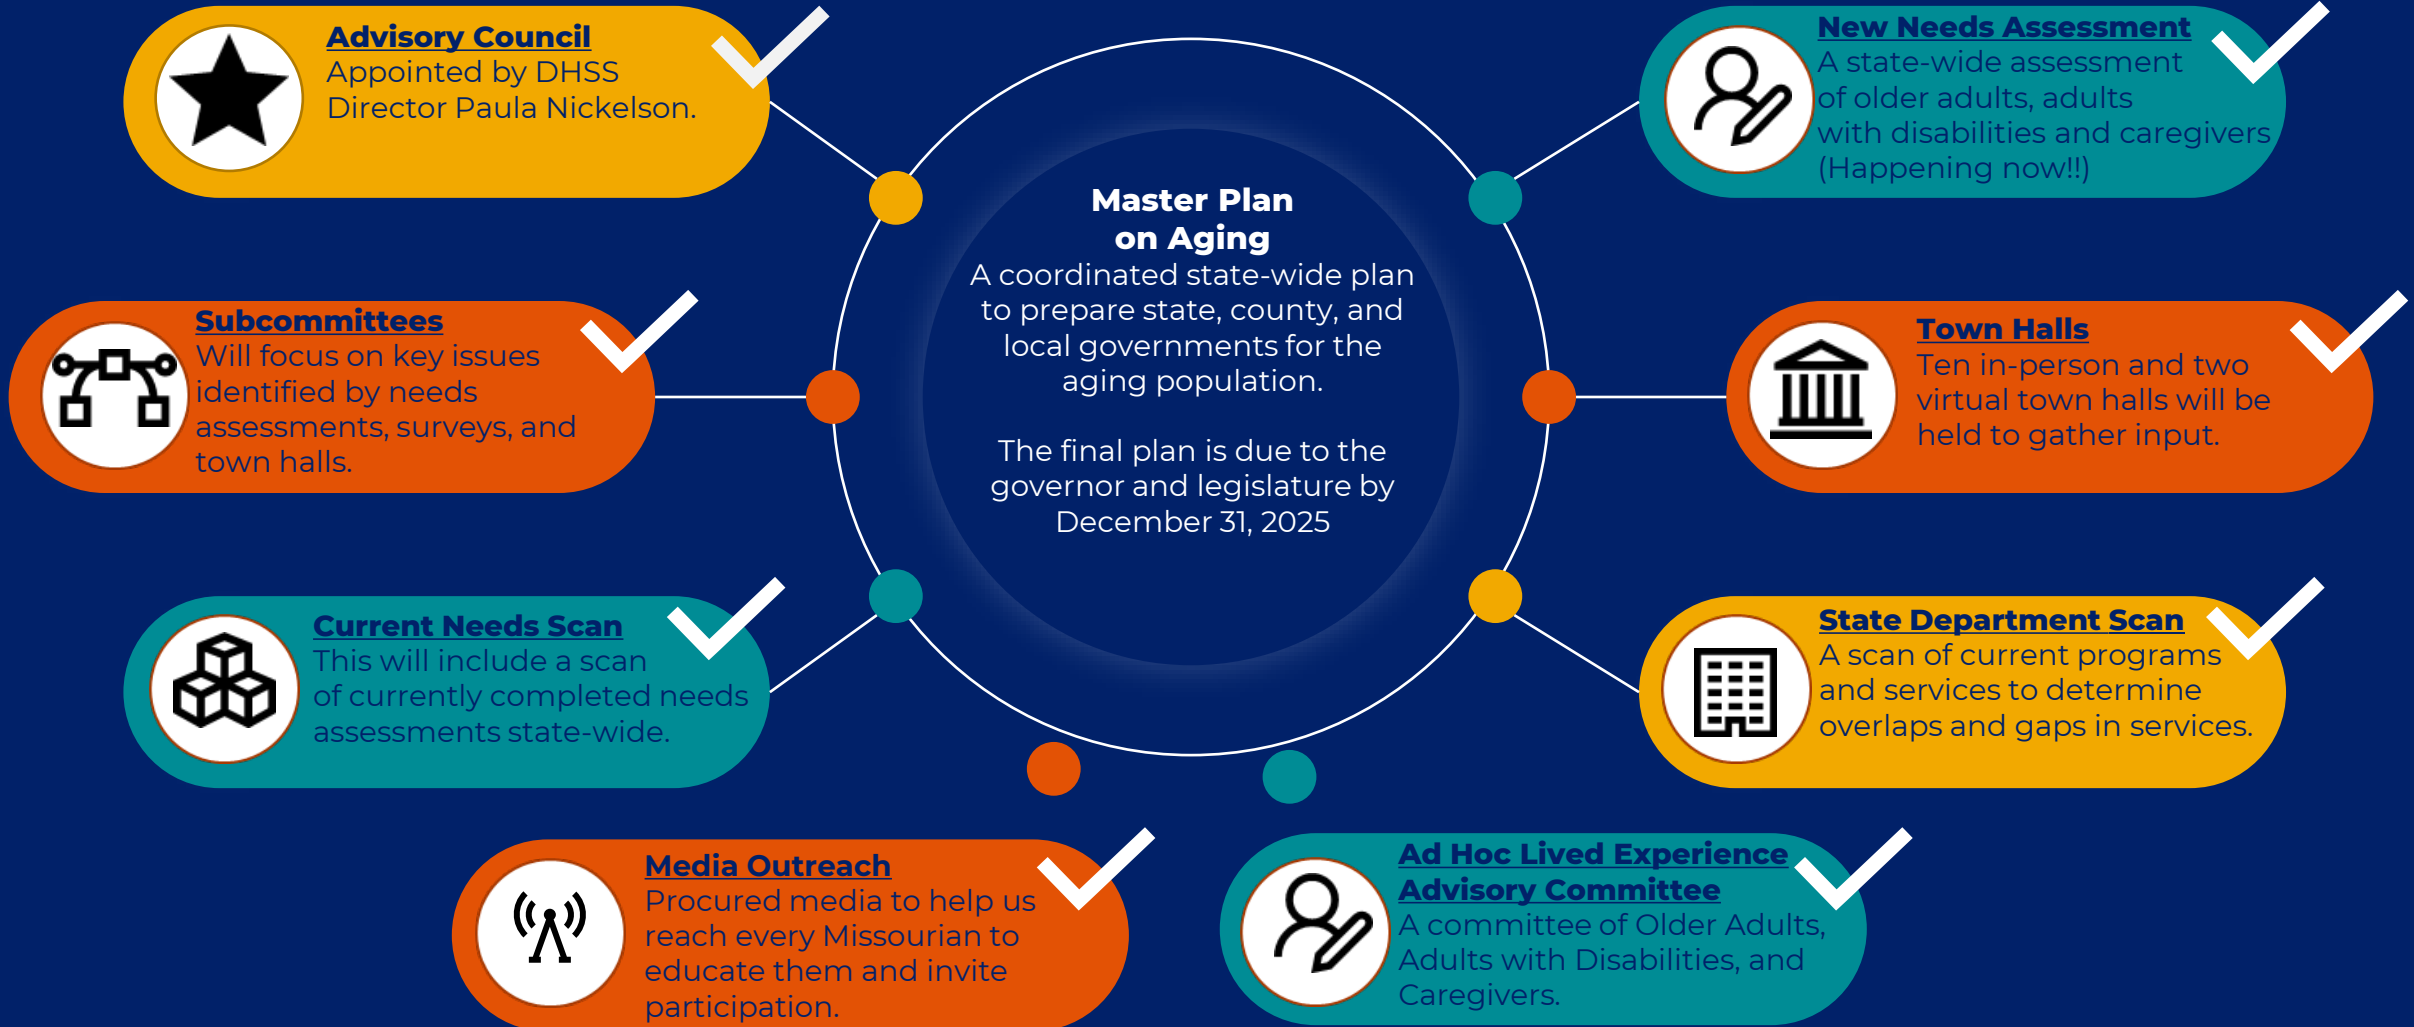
Advisory Council
Appointed by DHSS Director Paula Nickelson.

New Needs Assessment
A state-wide assessment of older adults, adults with disabilities and caregivers (Happening now!!)

Master Plan on Aging
A coordinated state-wide plan to prepare state, county, and local governments for the aging population.

The final plan is due to the governor and legislature by December 31, 2025

Subcommittees
Will focus on key issues identified by needs assessments, surveys, and town halls.

Town Halls
Ten in-person and two virtual town halls will be held to gather input.

Current Needs Scan
This will include a scan of currently completed needs assessments state-wide.

State Department Scan
A scan of current programs and services to determine overlaps and gaps in services.

Media Outreach
Procured media to help us reach every Missourian to educate them and invite participation.

Ad Hoc Lived Experience Advisory Committee
A committee of Older Adults, Adults with Disabilities, and Caregivers.